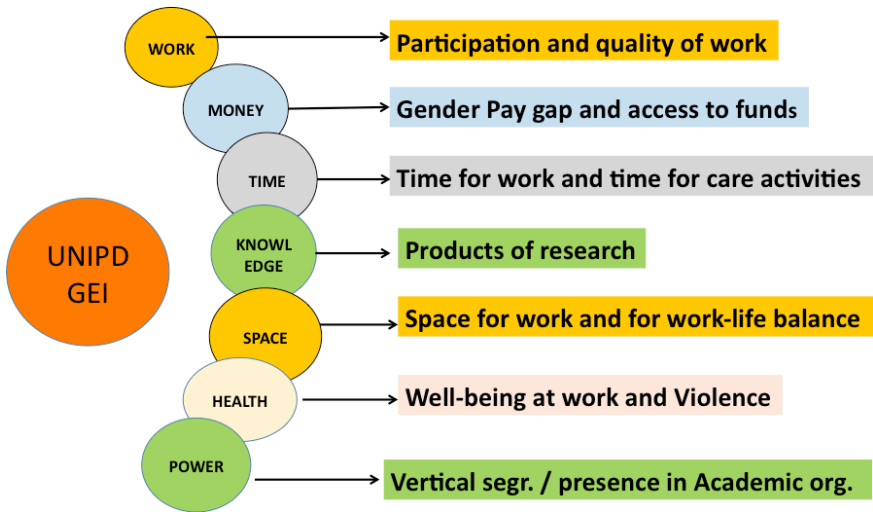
UNIPD GEI

WORK
Participation and quality of work

MONEY
Gender Pay gap and access to funds

TIME
Time for work and time for care activities

KNOWLEDGE
Products of research

SPACE
Space for work and for work-life balance

HEALTH
Well-being at work and Violence

POWER
Vertical segr. / presence in Academic org.